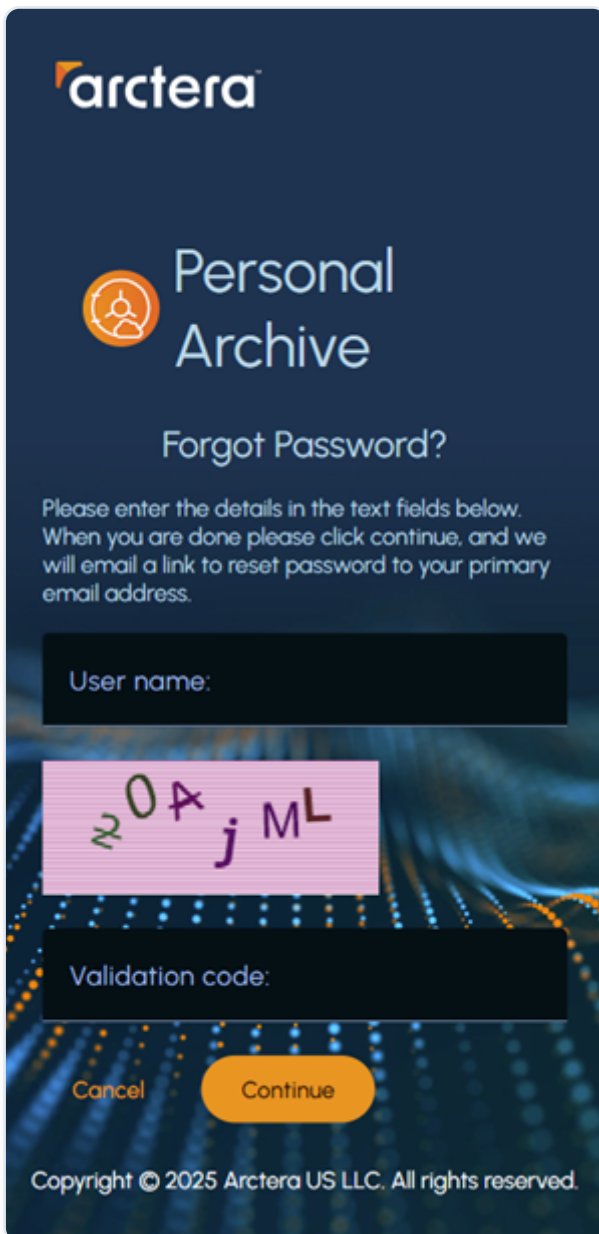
arctera™

Personal Archive

Forgot Password?

Please enter the details in the text fields below. When you are done please click continue, and we will email a link to reset password to your primary email address.

User name:

20AjML

Validation code:

Cancel

Continue

Copyright © 2025 Arctera US LLC. All rights reserved.